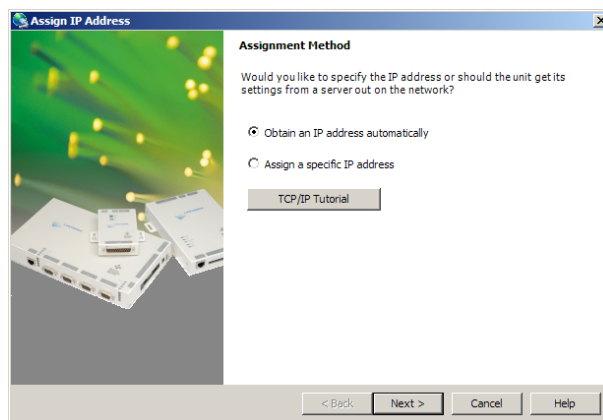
Assign IP Address

Assignment Method

Would you like to specify the IP address or should the unit get its settings from a server out on the network?

Obtain an IP address automatically

Assign a specific IP address

TCP/IP Tutorial

< Back

Next >

Cancel

Help